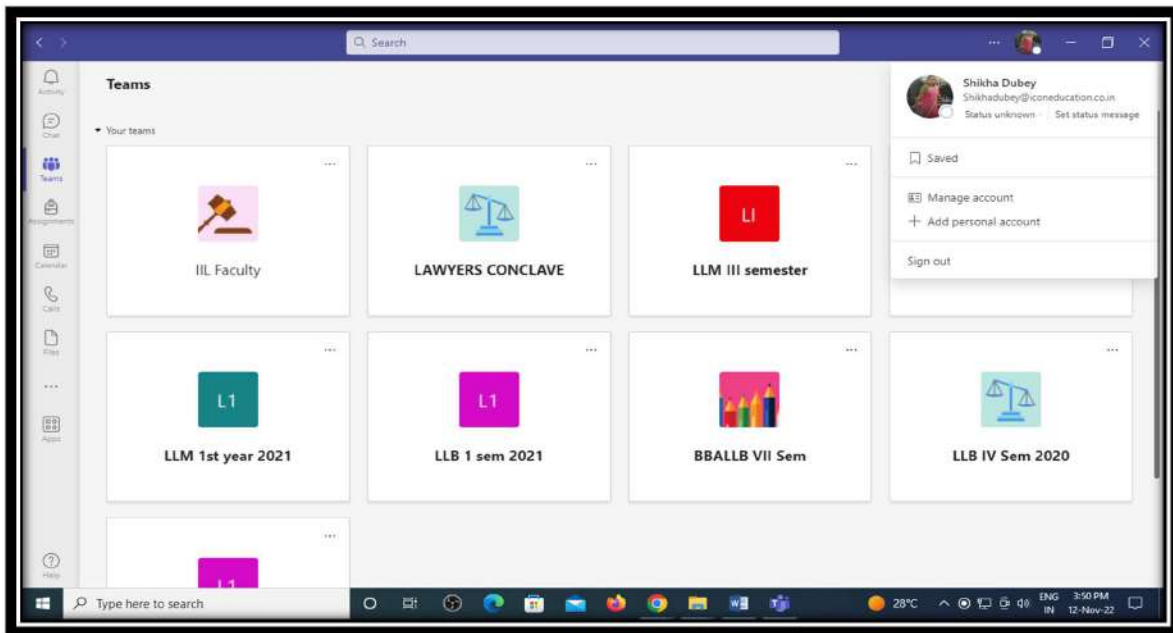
Search

Shikha Dubey
Shikhadubey@iconeducation.co.in
Status unknown · Set status message

Saved

Manage account
Add personal account

Sign out

Activity
Chat
Teams
Assignments
Calendar
Calls
Files
...
Apps
Help

Teams

Your teams

IIL Faculty

LAWYERS CONCLAVE

LI
LLM III semester

L1
LLM 1st year 2021

L1
LLB 1 sem 2021

BBALLB VII Sem

LLB IV Sem 2020

L1

Type here to search

28°C
ENG IN
3:50 PM
12-Nov-22